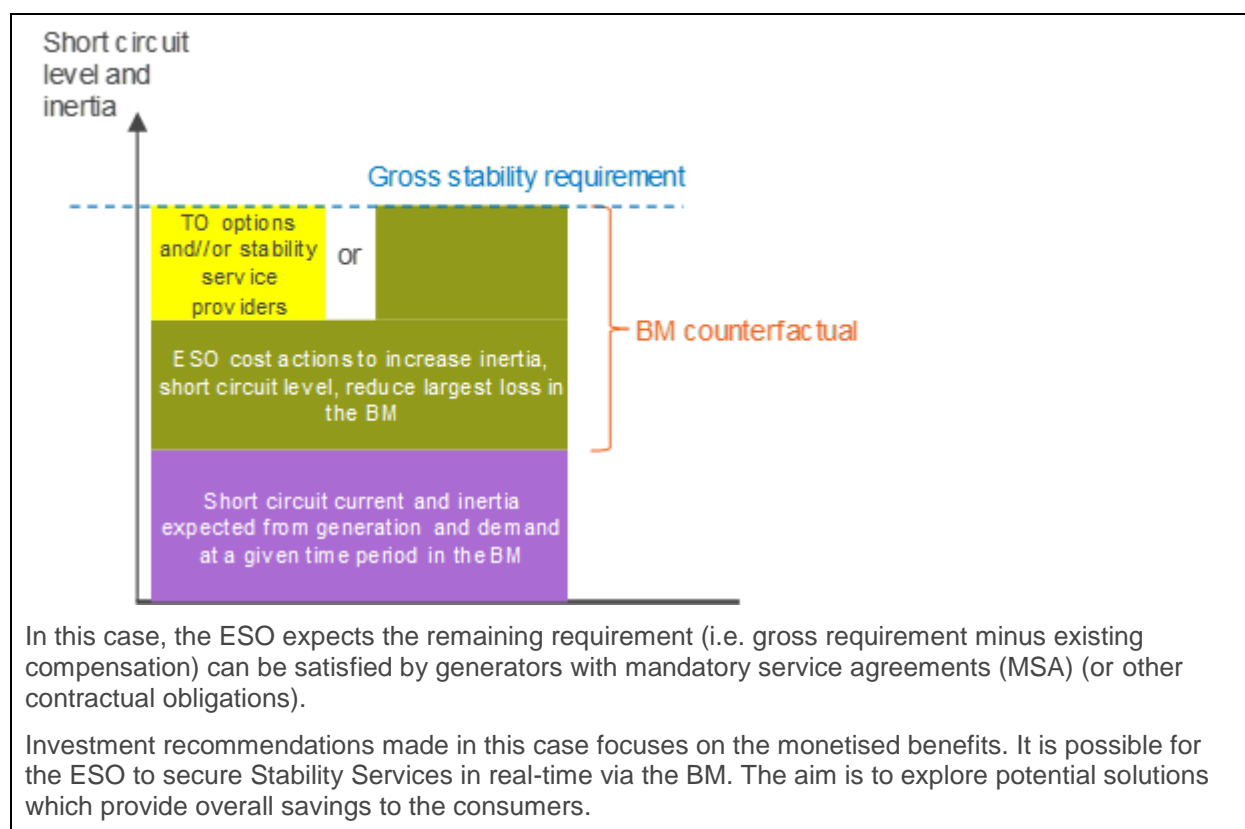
Short circuit level and inertia

Gross stability requirement

TO options and//or stability service providers

or

BM counterfactual

ESO cost actions to increase inertia, short circuit level, reduce largest loss in the BM

Short circuit current and inertia expected from generation and demand at a given time period in the BM

In this case, the ESO expects the remaining requirement (i.e. gross requirement minus existing compensation) can be satisfied by generators with mandatory service agreements (MSA) (or other contractual obligations).

Investment recommendations made in this case focuses on the monetised benefits. It is possible for the ESO to secure Stability Services in real-time via the BM. The aim is to explore potential solutions which provide overall savings to the consumers.